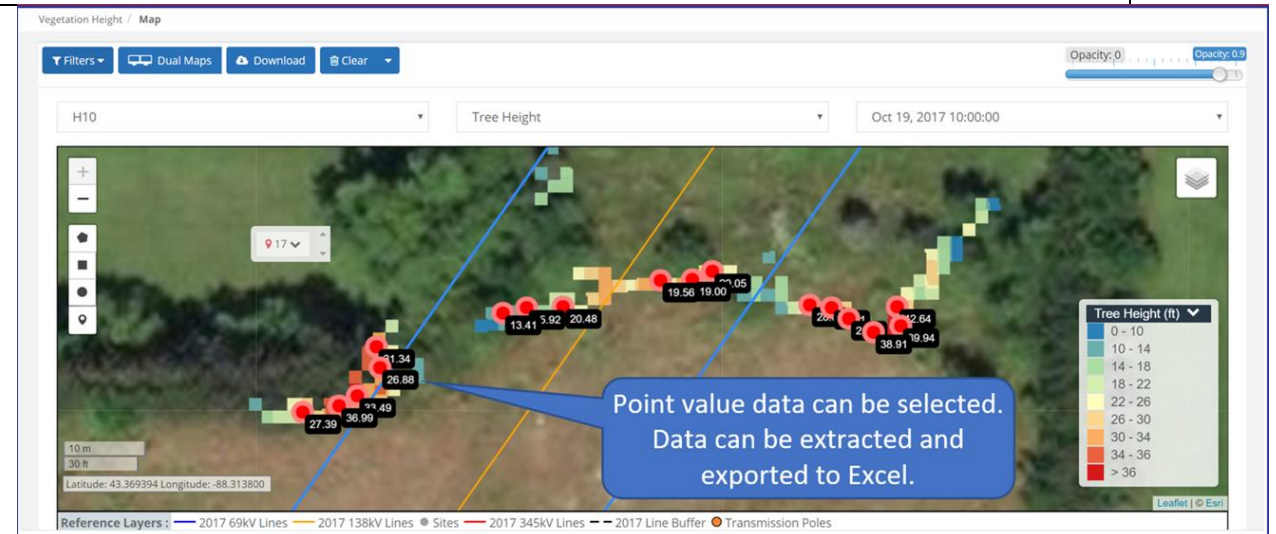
Vegetation Height / Map

Filters Dual Maps Download Clear

Opacity: 0 Opacity: 0.9

H10

Tree Height

Oct 19, 2017 10:00:00

+
−

17

31.34
26.88
33.49
36.99
27.39
13.41
5.92
20.48
19.56
19.00
20.05
2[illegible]
2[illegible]
12.64
38.91
39.94

Point value data can be selected. Data can be extracted and exported to Excel.

Tree Height (ft)
0 - 10
10 - 14
14 - 18
18 - 22
22 - 26
26 - 30
30 - 34
34 - 36
> 36

10 m
30 ft
Latitude: 43.369394 Longitude: -88.313800

Leaflet | © Esri

Reference Layers : 2017 69kV Lines 2017 138kV Lines Sites 2017 345kV Lines 2017 Line Buffer Transmission Poles